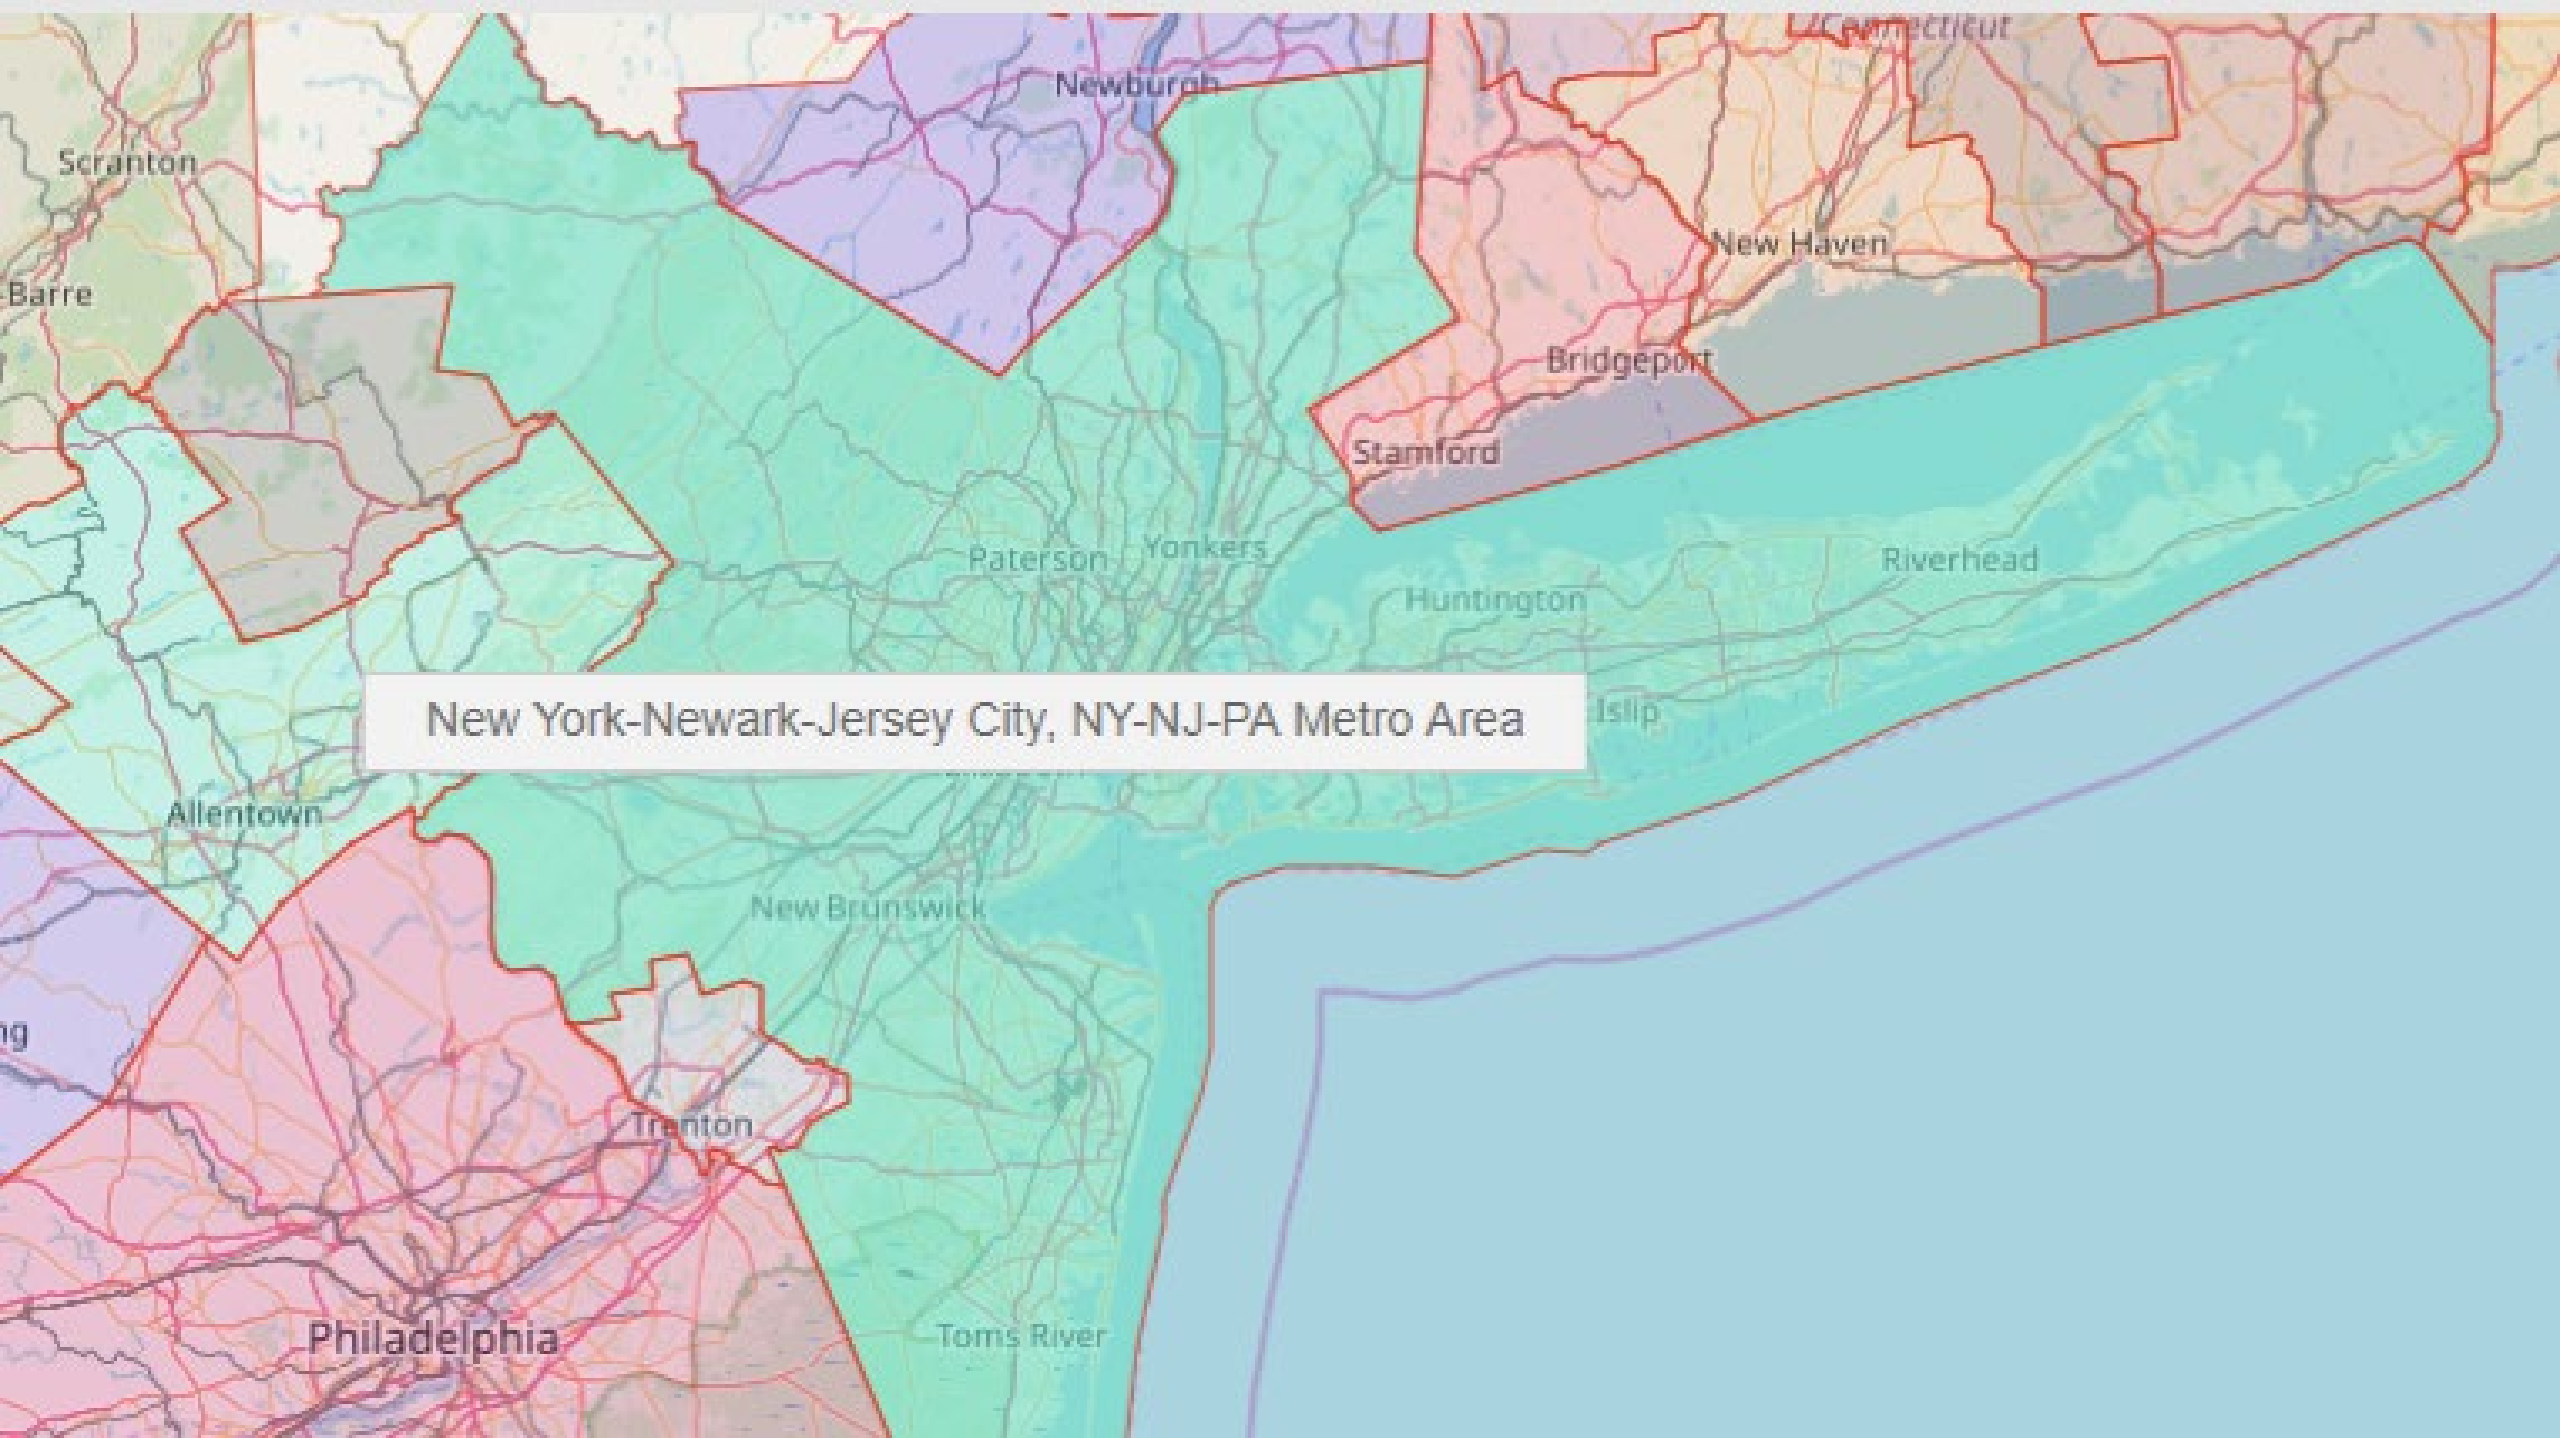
Connecticut

Newburgh

Scranton

Barre

New Haven

Bridgeport

Stamford

Paterson

Yonkers

Riverhead

Huntington

New York-Newark-Jersey City, NY-NJ-PA Metro Area

Islip

Allentown

New Brunswick

ng

Trenton

Philadelphia

Toms River